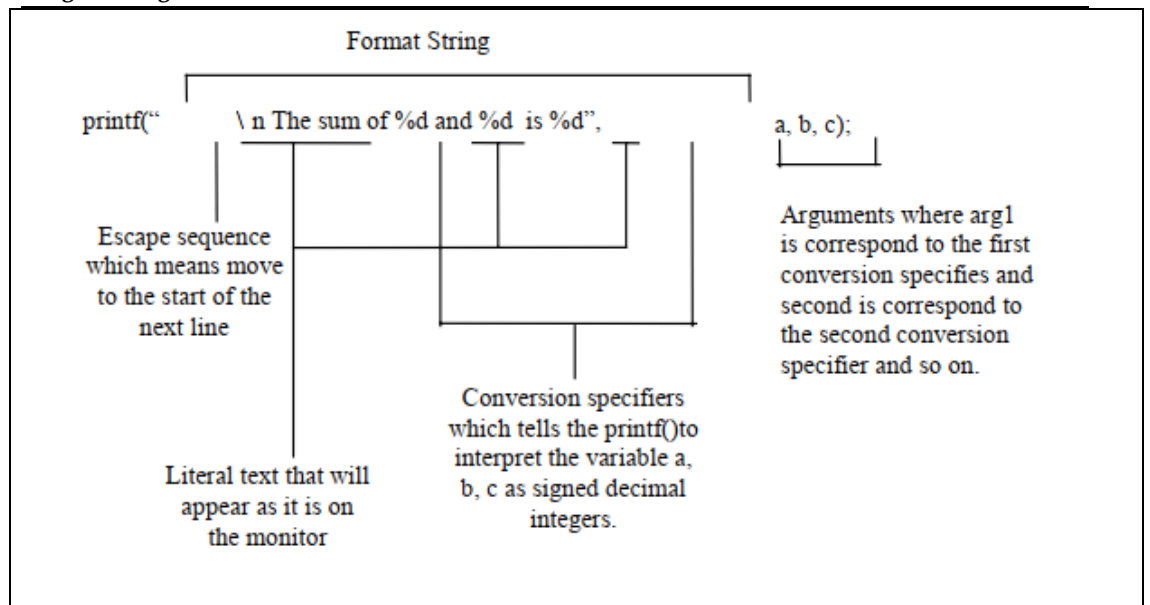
Format String

printf(" \ n The sum of %d and %d is %d", a, b, c);

Escape sequence which means move to the start of the next line

Literal text that will appear as it is on the monitor

Conversion specifiers which tells the printf()to interpret the variable a, b, c as signed decimal integers.

Arguments where arg1 is correspond to the first conversion specifies and second is correspond to the second conversion specifier and so on.